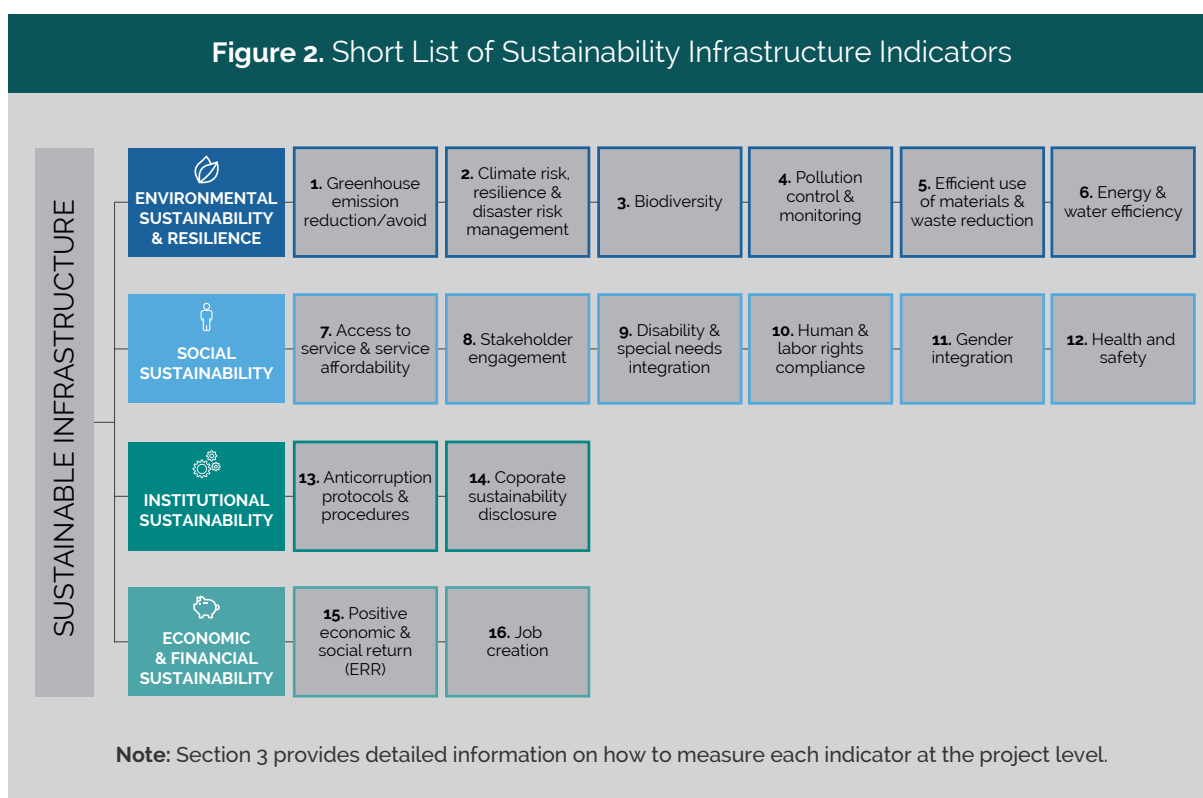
**Figure 2.** Short List of Sustainability Infrastructure Indicators

SUSTAINABLE INFRASTRUCTURE

ENVIRONMENTAL SUSTAINABILITY & RESILIENCE

**1.** Greenhouse emission reduction/avoid

**2.** Climate risk, resilience & disaster risk management

**3.** Biodiversity

**4.** Pollution control & monitoring

**5.** Efficient use of materials & waste reduction

**6.** Energy & water efficiency

SOCIAL SUSTAINABILITY

**7.** Access to service & service affordability

**8.** Stakeholder engagement

**9.** Disability & special needs integration

**10.** Human & labor rights compliance

**11.** Gender integration

**12.** Health and safety

INSTITUTIONAL SUSTAINABILITY

**13.** Anticorruption protocols & procedures

**14.** Coporate sustainability disclosure

ECONOMIC & FINANCIAL SUSTAINABILITY

**15.** Positive economic & social return (ERR)

**16.** Job creation

**Note:** Section 3 provides detailed information on how to measure each indicator at the project level.